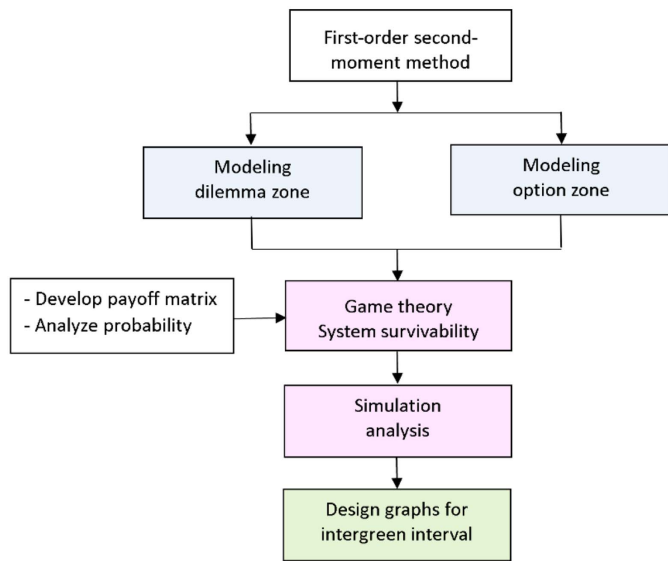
First-order second-moment method

Modeling dilemma zone

Modeling option zone

- Develop payoff matrix
- Analyze probability

Game theory System survivability

Simulation analysis

Design graphs for intergreen interval